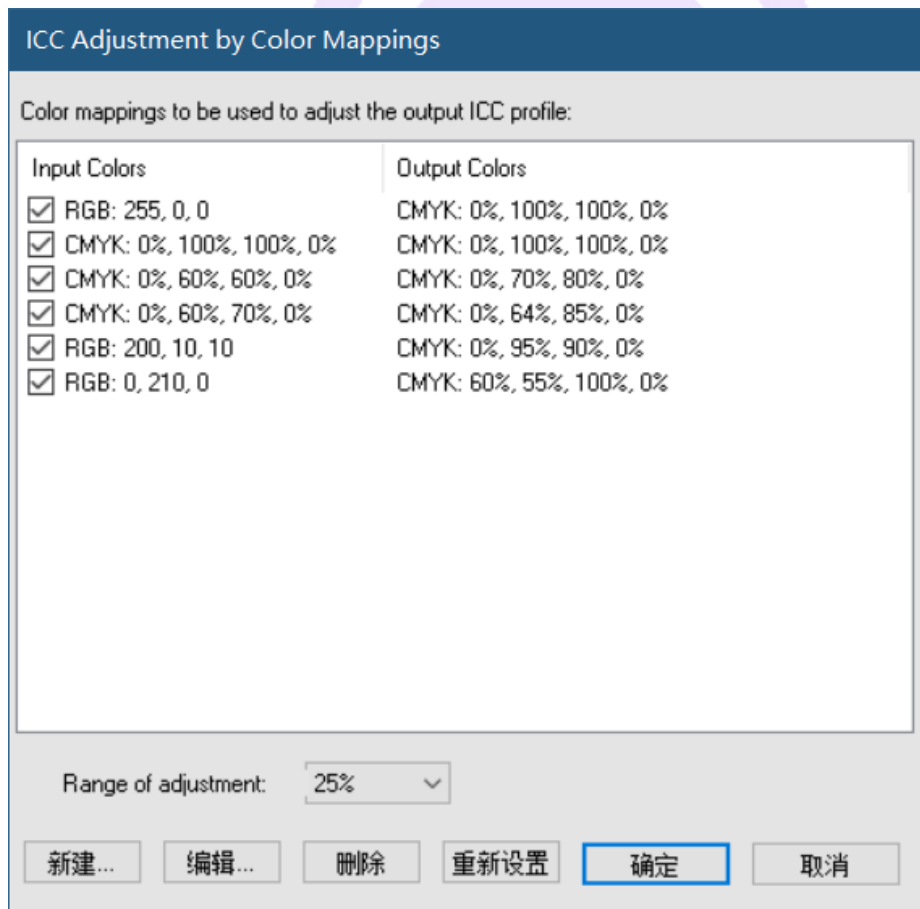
ICC Adjustment by Color Mappings

Color mappings to be used to adjust the output ICC profile:

| Input Colors | Output Colors |
|---|---|
| RGB: 255, 0, 0 | CMYK: 0%, 100%, 100%, 0% |
| CMYK: 0%, 100%, 100%, 0% | CMYK: 0%, 100%, 100%, 0% |
| CMYK: 0%, 60%, 60%, 0% | CMYK: 0%, 70%, 80%, 0% |
| CMYK: 0%, 60%, 70%, 0% | CMYK: 0%, 64%, 85%, 0% |
| RGB: 200, 10, 10 | CMYK: 0%, 95%, 90%, 0% |
| RGB: 0, 210, 0 | CMYK: 60%, 55%, 100%, 0% |

Range of adjustment: 25%

新建... 编辑... 删除 重新设置 确定 取消